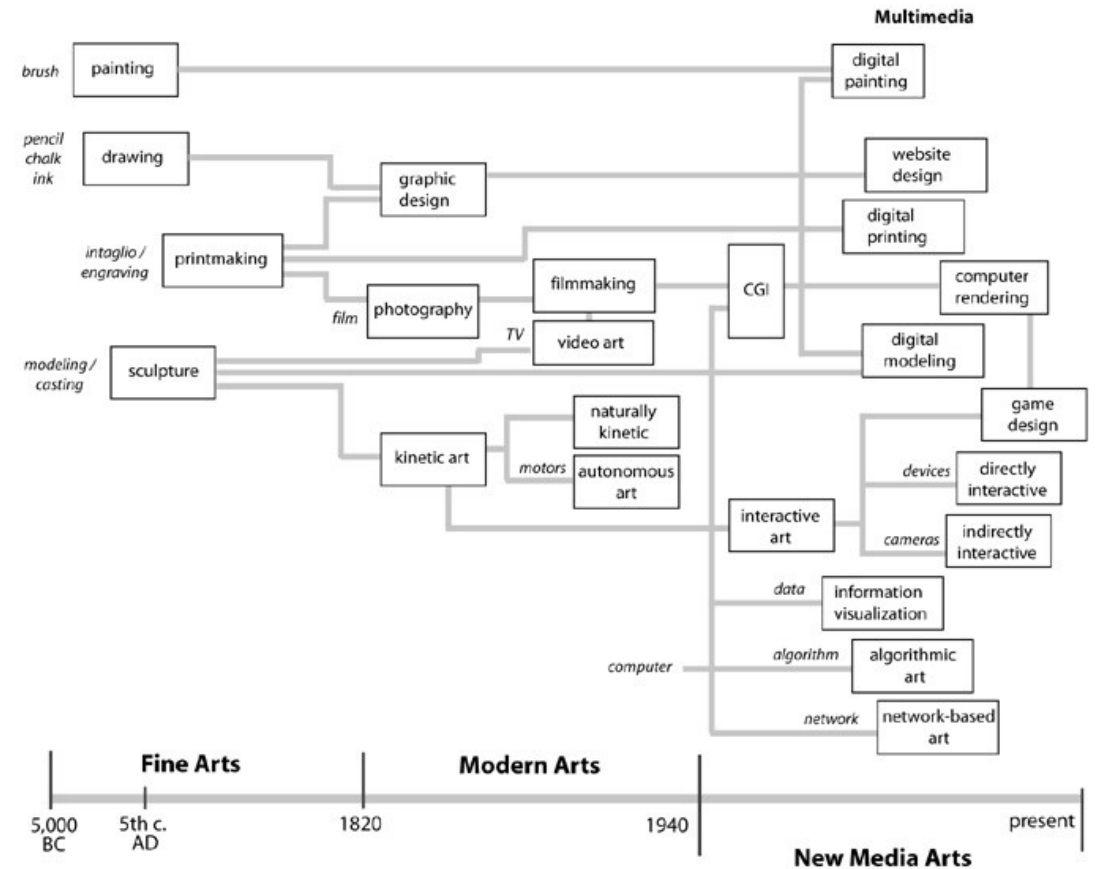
Multimedia

brush
painting

digital painting

pencil chalk ink
drawing

graphic design

website design

intaglio / engraving
printmaking

digital printing

CGI

computer rendering

filmmaking

film
photography

TV
video art

modeling / casting
sculpture

digital modeling

naturally kinetic

game design

kinetic art

motors
autonomous art

devices
directly interactive

interactive art

cameras
indirectly interactive

data
information visualization

computer

algorithm
algorithmic art

network
network-based art

Fine Arts

Modern Arts

5,000 BC

5th c. AD

1820

1940

present

New Media Arts